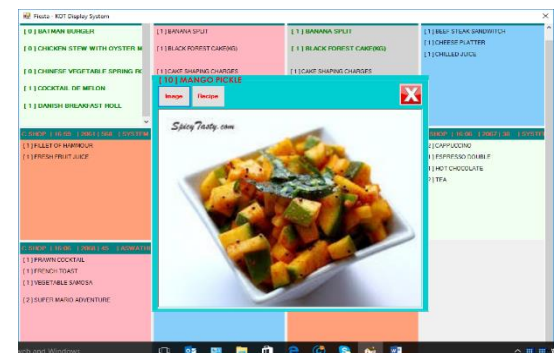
Fiesta - KOT Display System

[ 0 ] BATMAN BURGER

[ 0 ] CHICKEN STEW WITH OYSTER M

[ 0 ] CHINESE VEGETABLE SPRING R

[ 1 ] COCKTAIL OF MELON

[ 1 ] DANISH BREAKFAST ROLL

[ 1 ] BANANA SPLIT

[ 1 ] BLACK FOREST CAKE(KG)

[ 1 ] CAKE SHAPING CHARGES

[ 1 ] BANANA SPLIT

[ 1 ] BLACK FOREST CAKE(KG)

[ 1 ] CAKE SHAPING CHARGES

[ 1 ] BEEF STEAK SANDWICH

[ 1 ] CHEESE PLATTER

[ 1 ] CHILLED JUICE

[ 10 ] MANGO PICKLE

Image

Recipe

SpicyTasty.com

SHOP | 16:08 | 2004 | 566 | SYSTEM

[ 1 ] FILLET OF HAMMOUR

[ 1 ] FRESH FRUIT JUICE

SHOP | 16:08 | 2007 | 30 | SYSTE

] CAPPUCCINO

] ESPRESSO DOUBLE

] HOT CHOCOLATE

] TEA

SHOP | 16:08 | 2008 | 45 | ASWATHI

[ 1 ] PRAWN COCKTAIL

[ 1 ] FRENCH TOAST

[ 1 ] VEGETABLE SAMOSA

[ 2 ] SUPER MARIO ADVENTURE

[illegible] and Windows